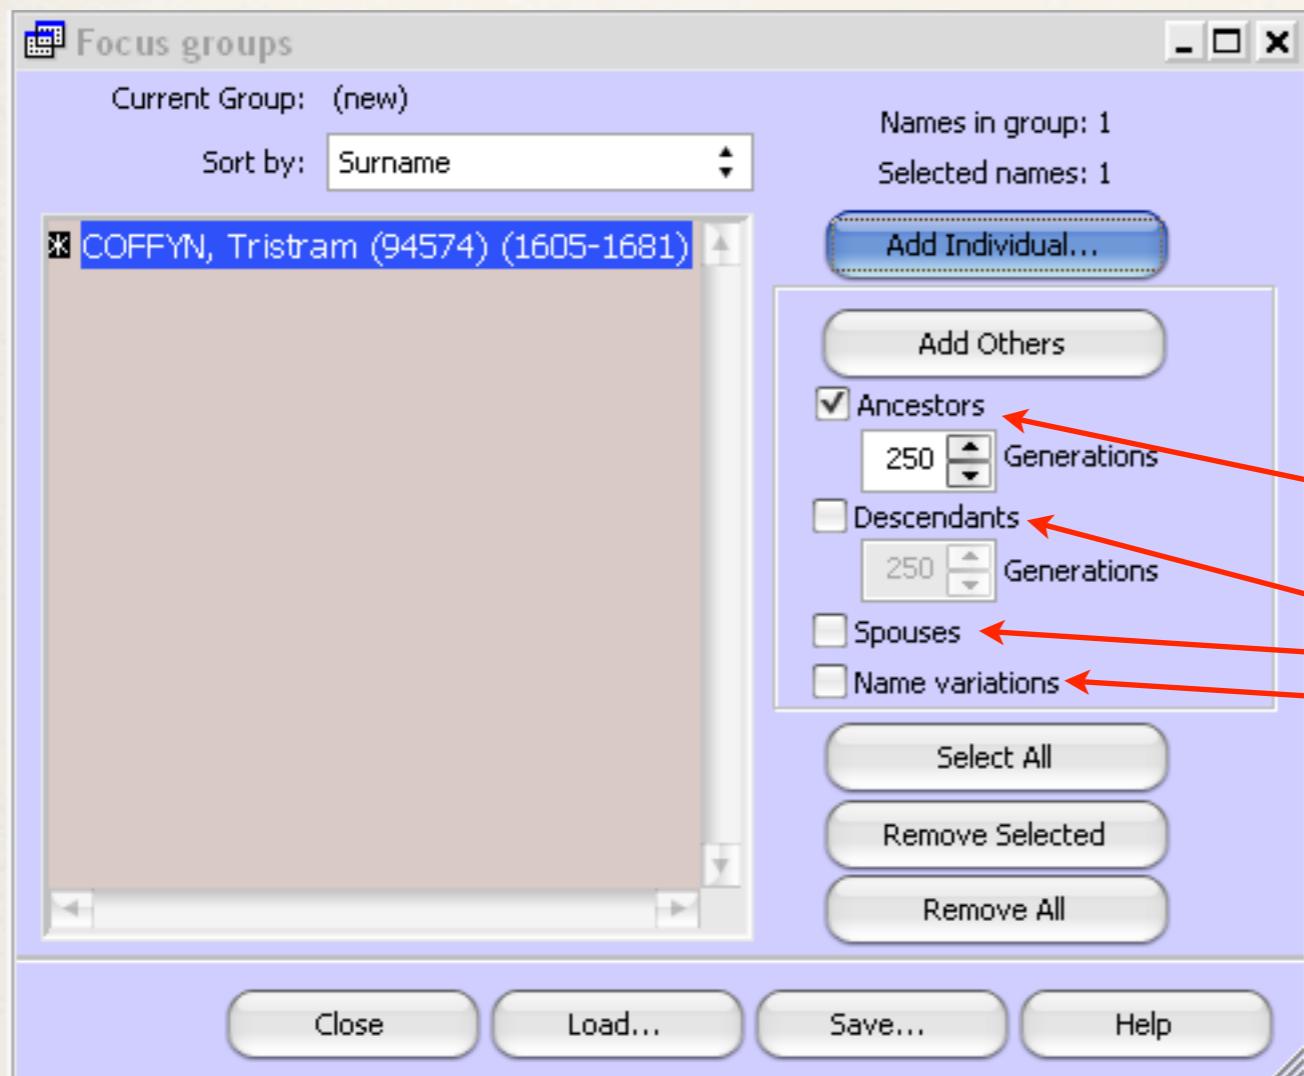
Focus groups

Current Group: (new)

Sort by: Surname

Names in group: 1

Selected names: 1

COFFYN, Tristram (94574) (1605-1681)

Add Individual...

Add Others

Ancestors

250 Generations

Descendants

250 Generations

Spouses

Name variations

Select All

Remove Selected

Remove All

Close

Load...

Save...

Help